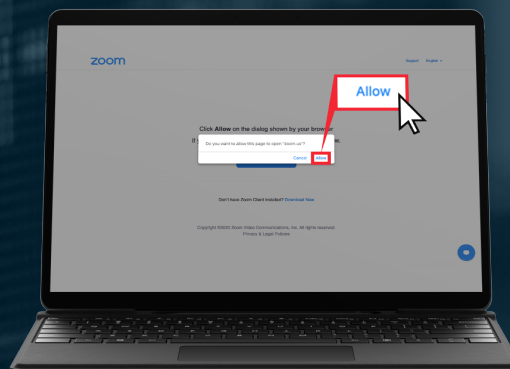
zoom

Support English

Allow

Click Allow on the dialog shown by your browser

If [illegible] e.

Do you want to allow this page to open "zoom.us"?

Cancel Allow

Don't have Zoom Client installed? Download Now

Copyright ©2020 Zoom Video Communications, Inc. All rights reserved.
Privacy & Legal Policies